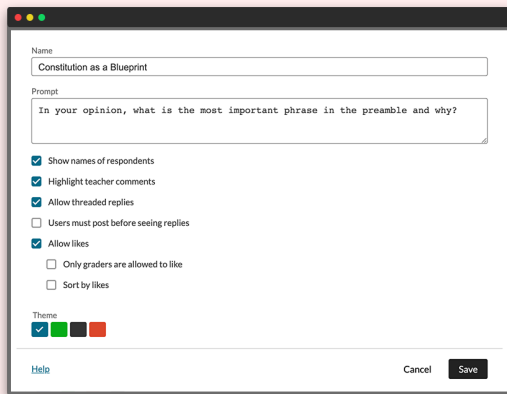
Name

Constitution as a Blueprint

Prompt

In your opinion, what is the most important phrase in the preamble and why?

Show names of respondents

Highlight teacher comments

Allow threaded replies

Users must post before seeing replies

Allow likes

Only graders are allowed to like

Sort by likes

Theme

Help

Cancel

Save